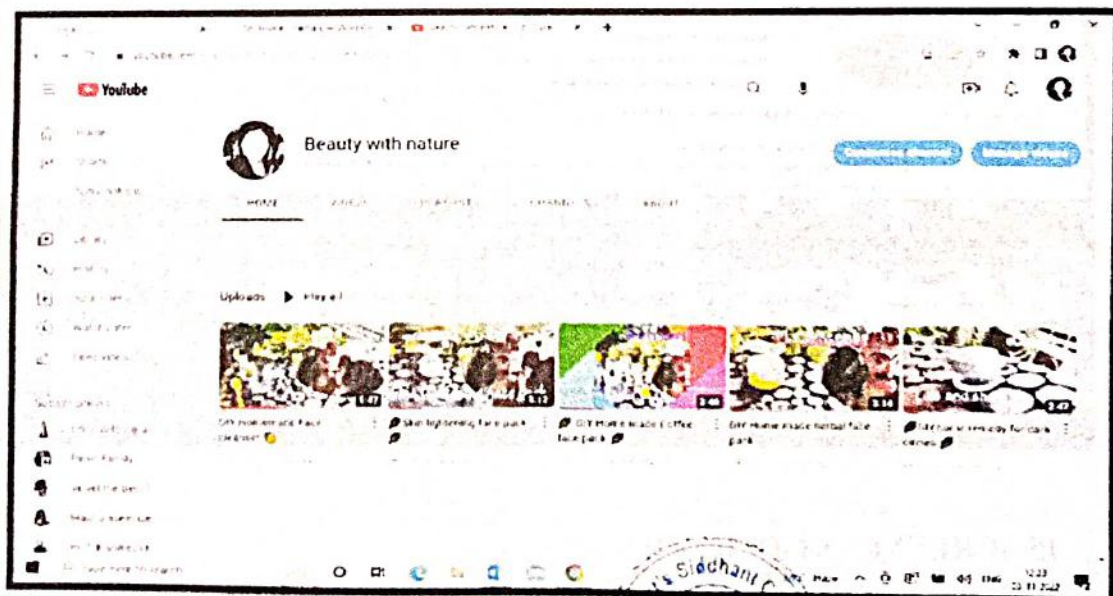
YouTube

Beauty with nature

Uploads ▶ Play all

DIY Homemade Face cleanser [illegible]

Skin lightening face pack

DIY Home made coffee face pack

DIY Home made herbal face pack

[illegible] remedy for dark circles

Siddhant